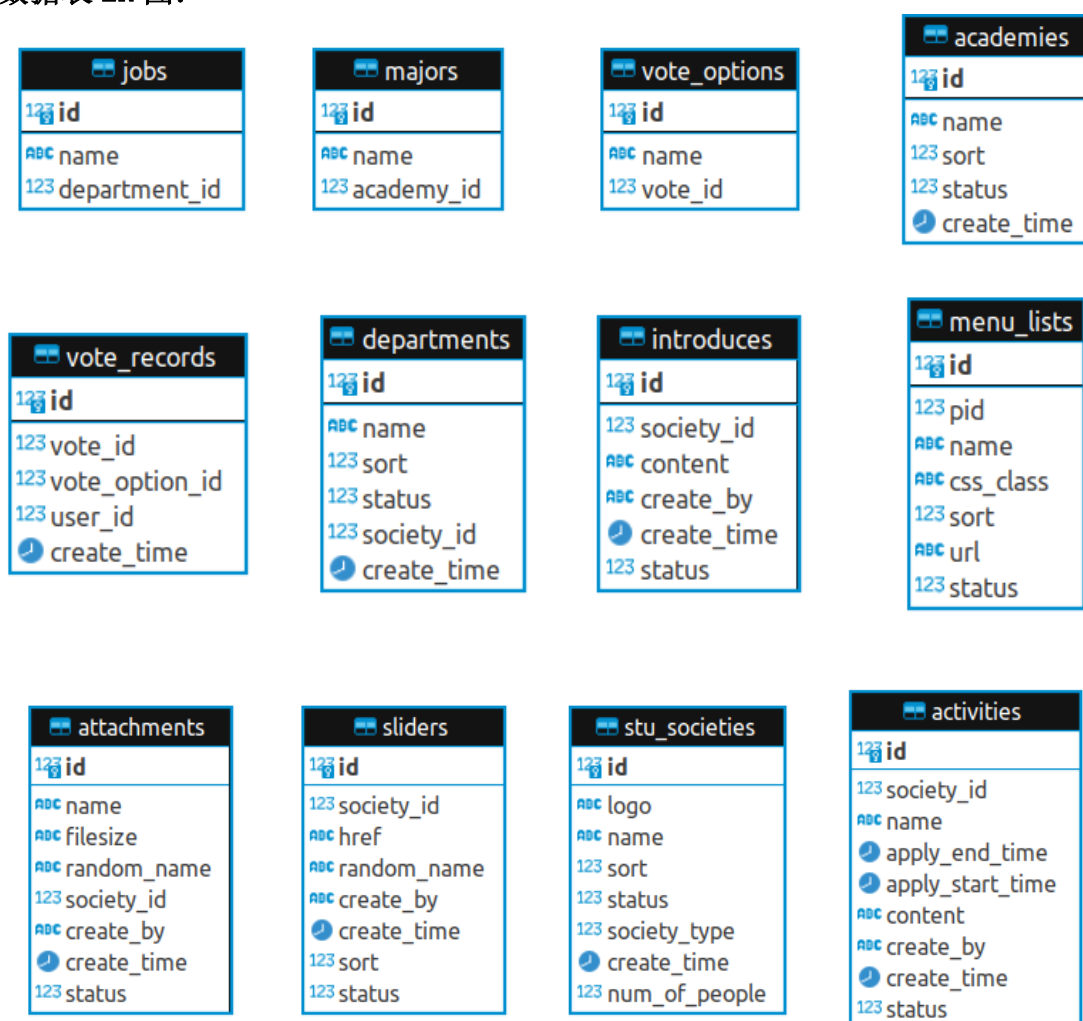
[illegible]

jobs
123 id
ABC name
123 department_id

majors
123 id
ABC name
123 academy_id

vote_options
123 id
ABC name
123 vote_id

academies
123 id
ABC name
123 sort
123 status
create_time

vote_records
123 id
123 vote_id
123 vote_option_id
123 user_id
create_time

departments
123 id
ABC name
123 sort
123 status
123 society_id
create_time

introduces
123 id
123 society_id
ABC content
ABC create_by
create_time
123 status

menu_lists
123 id
123 pid
ABC name
ABC css_class
123 sort
ABC url
123 status

attachments
123 id
ABC name
ABC filesize
ABC random_name
123 society_id
ABC create_by
create_time
123 status

sliders
123 id
123 society_id
ABC href
ABC random_name
ABC create_by
create_time
123 sort
123 status

stu_societies
123 id
ABC logo
ABC name
123 sort
123 status
123 society_type
create_time
123 num_of_people

activities
123 id
123 society_id
ABC name
apply_end_time
apply_start_time
ABC content
ABC create_by
create_time
123 status